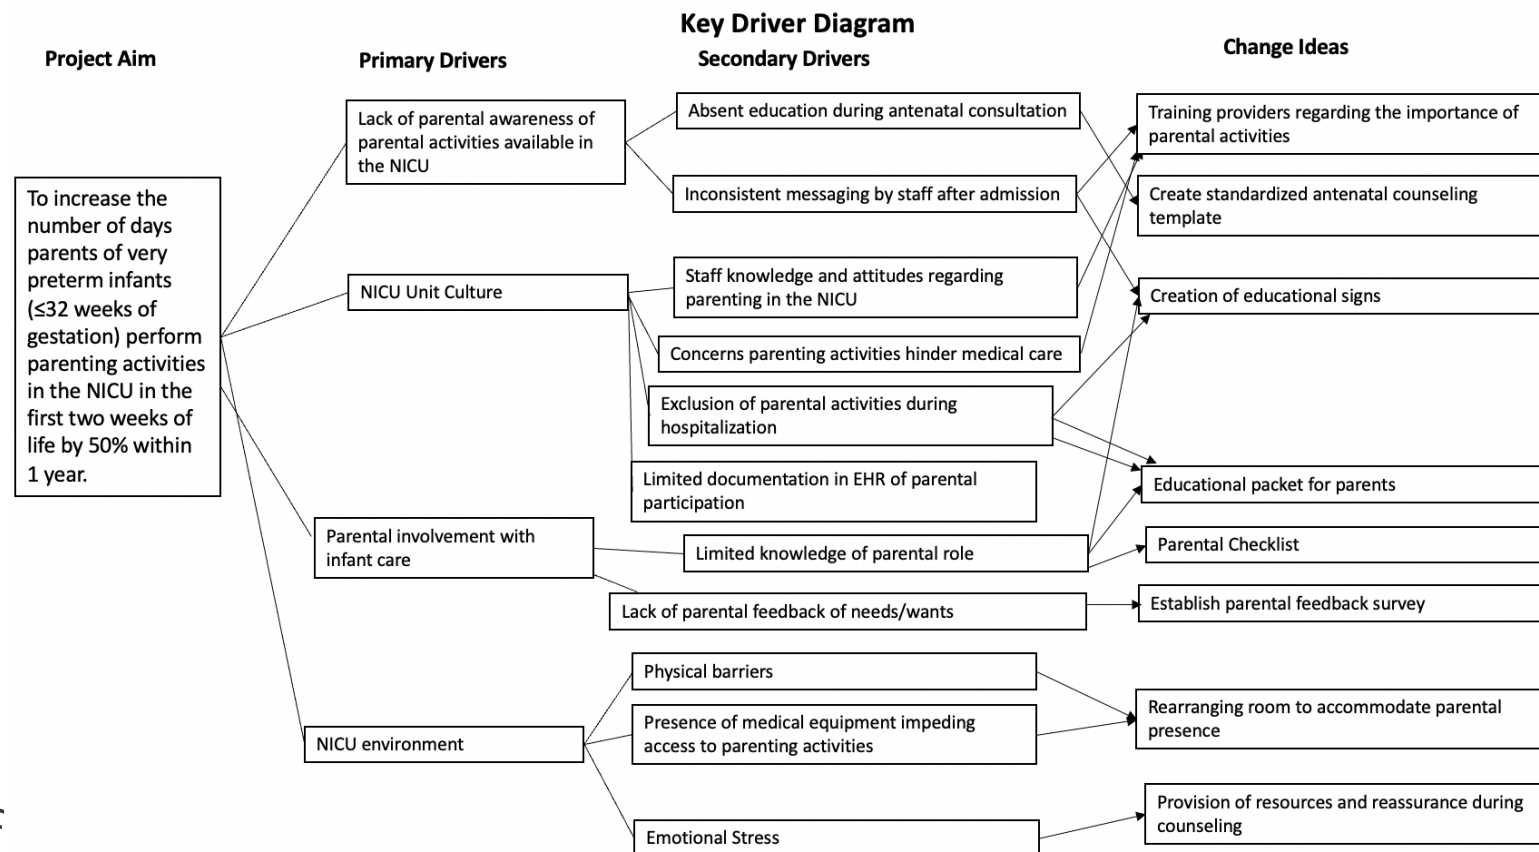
Key Driver Diagram

Project Aim

Primary Drivers

Secondary Drivers

Change Ideas

To increase the number of days parents of very preterm infants (≤32 weeks of gestation) perform parenting activities in the NICU in the first two weeks of life by 50% within 1 year.

Lack of parental awareness of parental activities available in the NICU

NICU Unit Culture

Parental involvement with infant care

NICU environment

Absent education during antenatal consultation

Inconsistent messaging by staff after admission

Staff knowledge and attitudes regarding parenting in the NICU

Concerns parenting activities hinder medical care

Exclusion of parental activities during hospitalization

Limited documentation in EHR of parental participation

Limited knowledge of parental role

Lack of parental feedback of needs/wants

Physical barriers

Presence of medical equipment impeding access to parenting activities

Emotional Stress

Training providers regarding the importance of parental activities

Create standardized antenatal counseling template

Creation of educational signs

Educational packet for parents

Parental Checklist

Establish parental feedback survey

Rearranging room to accommodate parental presence

Provision of resources and reassurance during counseling